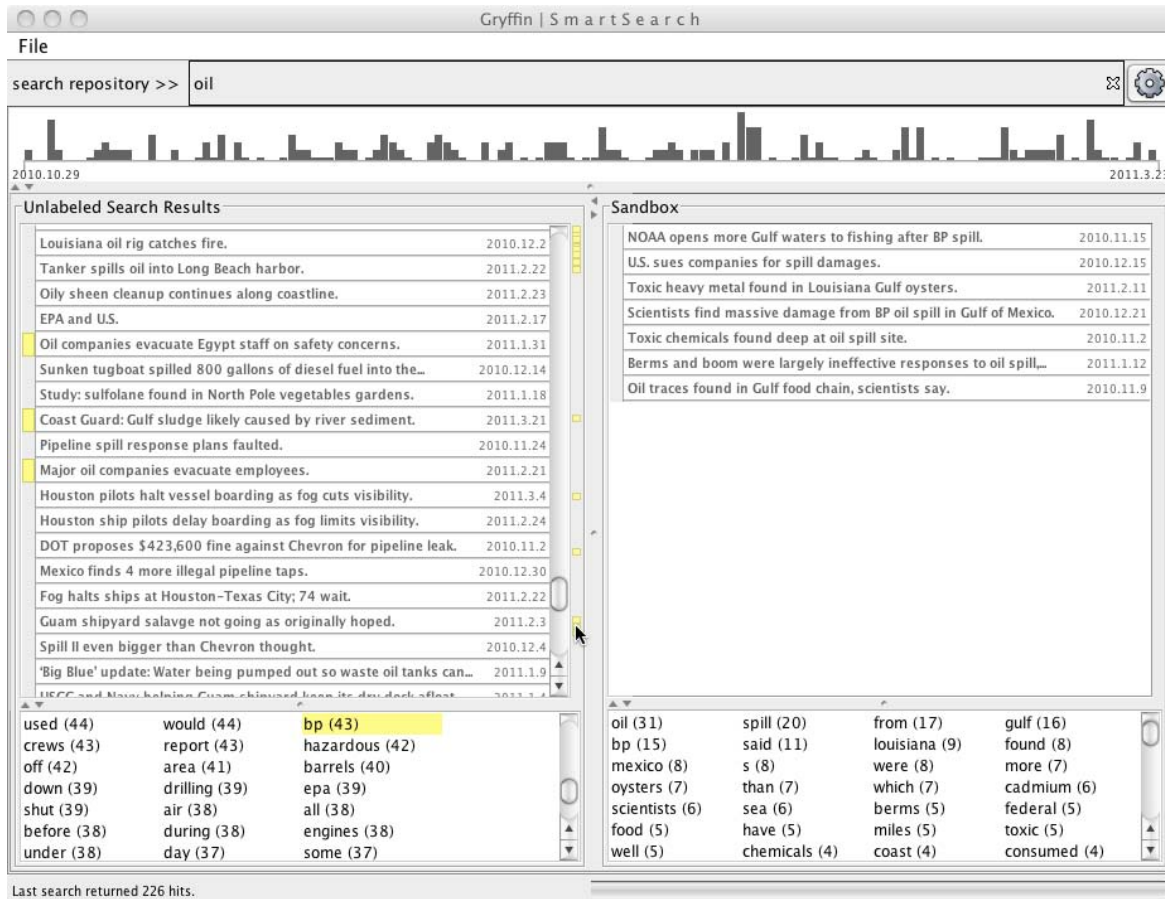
Gryffin | S m a r t S e a r c h

File

search repository >> oil

2010.10.29

2011.3.2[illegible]

Unlabeled Search Results

| | |
|---|---|
| Louisiana oil rig catches fire. | 2010.12.2 |
| Tanker spills oil into Long Beach harbor. | 2011.2.22 |
| Oily sheen cleanup continues along coastline. | 2011.2.23 |
| EPA and U.S. | 2011.2.17 |
| Oil companies evacuate Egypt staff on safety concerns. | 2011.1.31 |
| Sunken tugboat spilled 800 gallons of diesel fuel into the... | 2010.12.14 |
| Study: sulfolane found in North Pole vegetables gardens. | 2011.1.18 |
| Coast Guard: Gulf sludge likely caused by river sediment. | 2011.3.21 |
| Pipeline spill response plans faulted. | 2010.11.24 |
| Major oil companies evacuate employees. | 2011.2.21 |
| Houston pilots halt vessel boarding as fog cuts visibility. | 2011.3.4 |
| Houston ship pilots delay boarding as fog limits visibility. | 2011.2.24 |
| DOT proposes $423,600 fine against Chevron for pipeline leak. | 2010.11.2 |
| Mexico finds 4 more illegal pipeline taps. | 2010.12.30 |
| Fog halts ships at Houston-Texas City; 74 wait. | 2011.2.22 |
| Guam shipyard salavge not going as originally hoped. | 2011.2.3 |
| Spill II even bigger than Chevron thought. | 2010.12.4 |
| 'Big Blue' update: Water being pumped out so waste oil tanks can... | 2011.1.9 |
| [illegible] | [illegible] |

Sandbox

| | |
|---|---|
| NOAA opens more Gulf waters to fishing after BP spill. | 2010.11.15 |
| U.S. sues companies for spill damages. | 2010.12.15 |
| Toxic heavy metal found in Louisiana Gulf oysters. | 2011.2.11 |
| Scientists find massive damage from BP oil spill in Gulf of Mexico. | 2010.12.21 |
| Toxic chemicals found deep at oil spill site. | 2010.11.2 |
| Berms and boom were largely ineffective responses to oil spill,... | 2011.1.12 |
| Oil traces found in Gulf food chain, scientists say. | 2010.11.9 |

| | | |
|---|---|---|
| used (44) | would (44) | bp (43) |
| crews (43) | report (43) | hazardous (42) |
| off (42) | area (41) | barrels (40) |
| down (39) | drilling (39) | epa (39) |
| shut (39) | air (38) | all (38) |
| before (38) | during (38) | engines (38) |
| under (38) | day (37) | some (37) |

| | | | |
|---|---|---|---|
| oil (31) | spill (20) | from (17) | gulf (16) |
| bp (15) | said (11) | louisiana (9) | found (8) |
| mexico (8) | s (8) | were (8) | more (7) |
| oysters (7) | than (7) | which (7) | cadmium (6) |
| scientists (6) | sea (6) | berms (5) | federal (5) |
| food (5) | have (5) | miles (5) | toxic (5) |
| well (5) | chemicals (4) | coast (4) | consumed (4) |

Last search returned 226 hits.